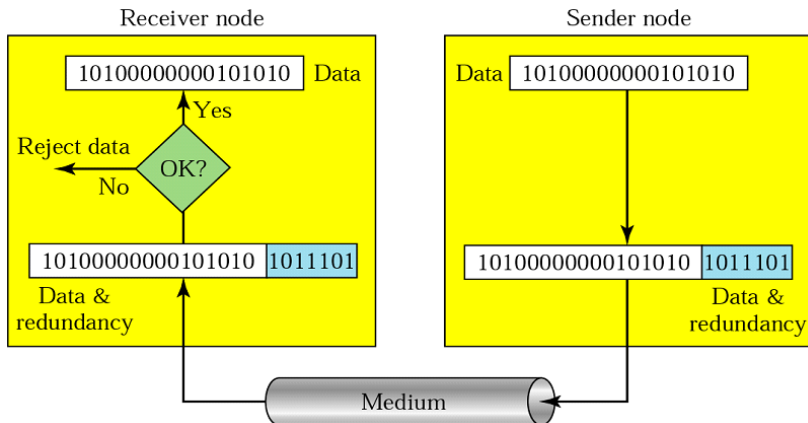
Receiver node

1010000000010101​0 Data

Yes

Reject data

OK?

No

1010000000010101​0 1011101

Data & redundancy

Sender node

Data 1010000000010101​0

1010000000010101​0 1011101

Data & redundancy

Medium